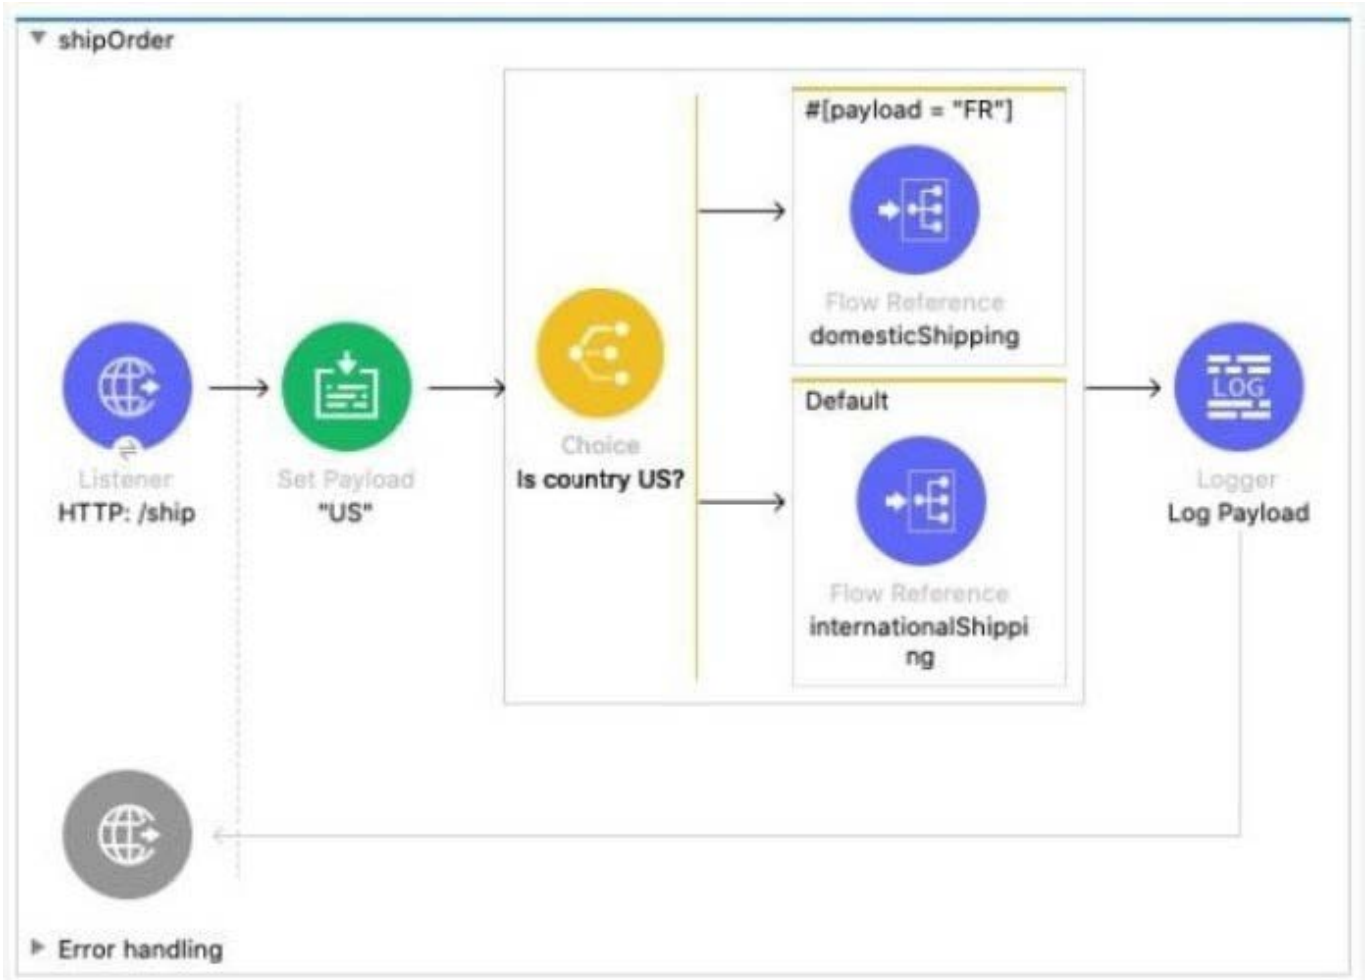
▼ shipOrder

Listener
HTTP: /ship

Set Payload
"US"

Choice
Is country US?

#[payload = "FR"]

Flow Reference
domesticShipping

Default

Flow Reference
internationalShipping

LOG

Logger
Log Payload

▶ Error handling